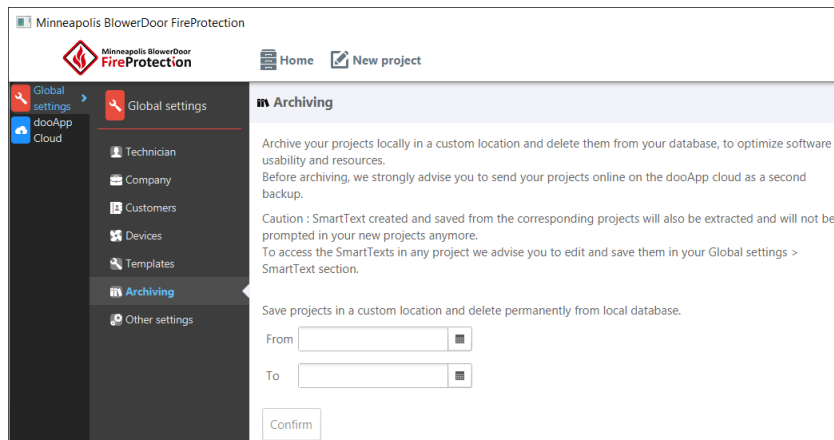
Minneapolis BlowerDoor FireProtection

Minneapolis BlowerDoor FireProtection

Home New project

Global settings

dooApp Cloud

Global settings

Technician

Company

Customers

Devices

Templates

Archiving

Other settings

Archiving

Archive your projects locally in a custom location and delete them from your database, to optimize software usability and resources.
Before archiving, we strongly advise you to send your projects online on the dooApp cloud as a second backup.

Caution : SmartText created and saved from the corresponding projects will also be extracted and will not be prompted in your new projects anymore.
To access the SmartTexts in any project we advise you to edit and save them in your Global settings > SmartText section.

Save projects in a custom location and delete permanently from local database.

From

To

Confirm